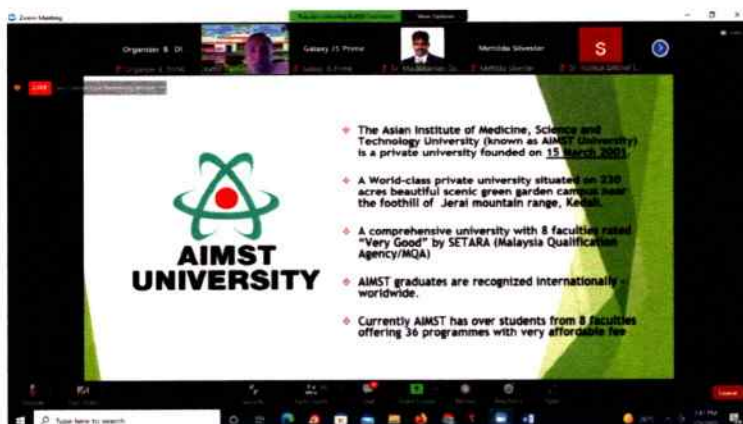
Zoom Meeting

Organizer 8. DI

Galaxy J5 Prime

Merlinda Silvester

S

LIVE

AIMST UNIVERSITY

The Asian Institute of Medicine, Science and Technology University (known as AIMST University) is a private university founded on 15 March 2001

A World-class private university situated on 230 acres beautiful scenic green garden campus near the foothill of Jerai mountain range, Kedah.

A comprehensive university with 8 faculties rated "Very Good" by SETARA (Malaysia Qualification Agency/MQA)

AIMST graduates are recognized internationally - worldwide.

Currently AIMST has over students from 8 faculties offering 36 programmes with very affordable fee

Leave

Type here to search